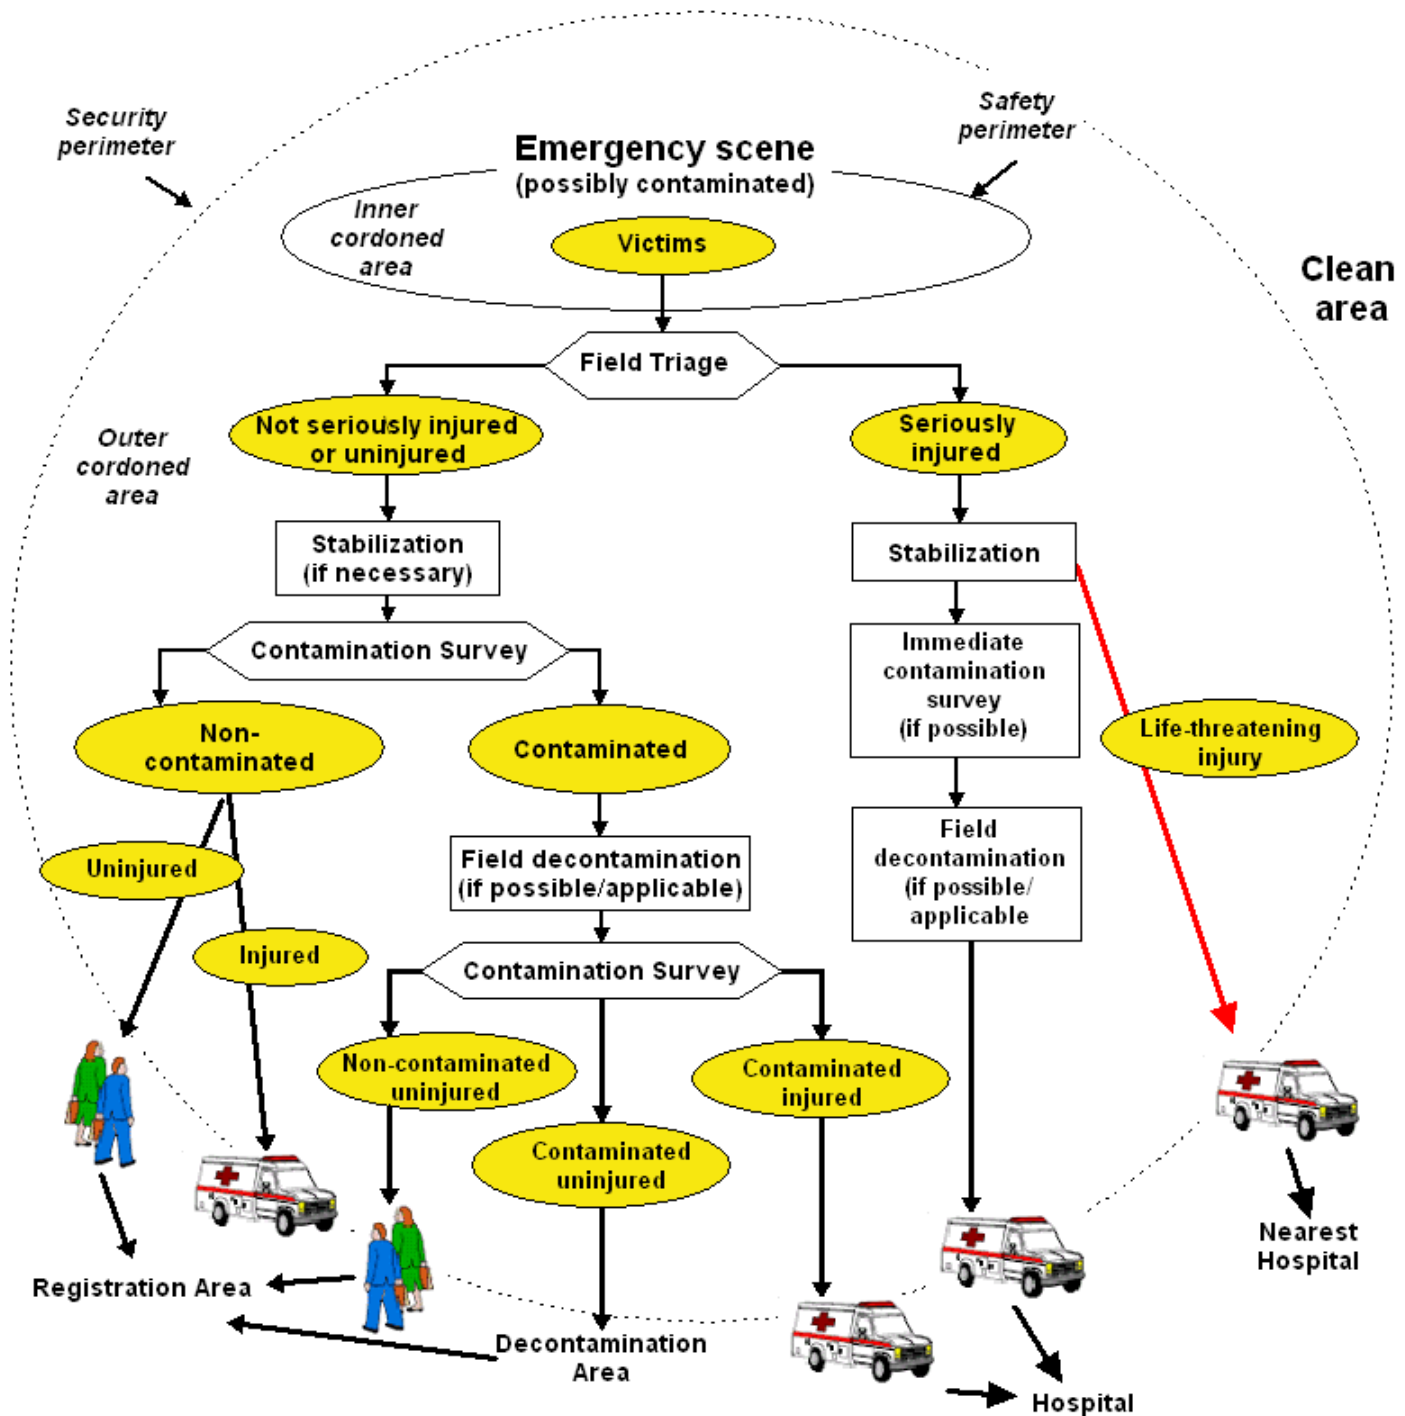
Security perimeter

Safety perimeter

Emergency scene
(possibly contaminated)

Inner cordoned area

Victims

Clean area

Field Triage

Outer cordoned area

Not seriously injured or uninjured

Seriously injured

Stabilization (if necessary)

Stabilization

Contamination Survey

Immediate contamination survey (if possible)

Non-contaminated

Contaminated

Life-threatening injury

Field decontamination (if possible/ applicable

Uninjured

Field decontamination (if possible/applicable)

Injured

Contamination Survey

Non-contaminated uninjured

Contaminated injured

Contaminated uninjured

Nearest Hospital

Registration Area

Decontamination Area

Hospital